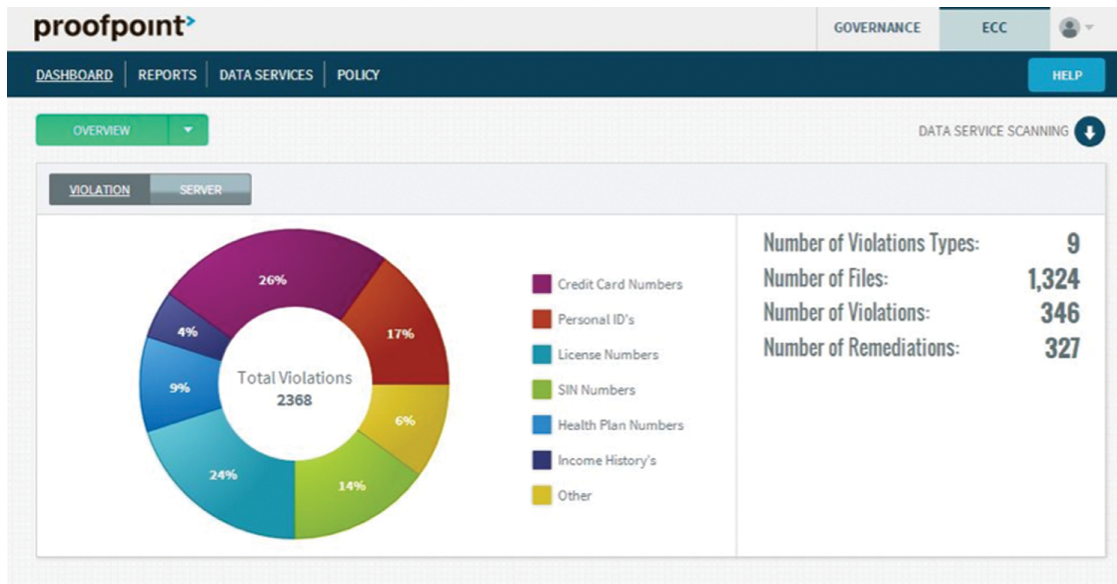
proofpoint

GOVERNANCE ECC

DASHBOARD REPORTS DATA SERVICES POLICY

HELP

OVERVIEW

DATA SERVICE SCANNING

VIOLATION SERVER

26%
17%
6%
14%
24%
9%
4%

Total Violations
2368

Credit Card Numbers
Personal ID's
License Numbers
SIN Numbers
Health Plan Numbers
Income History's
Other

| | |
|---|---|
| Number of Violations Types: | 9 |
| Number of Files: | 1,324 |
| Number of Violations: | 346 |
| Number of Remediations: | 327 |